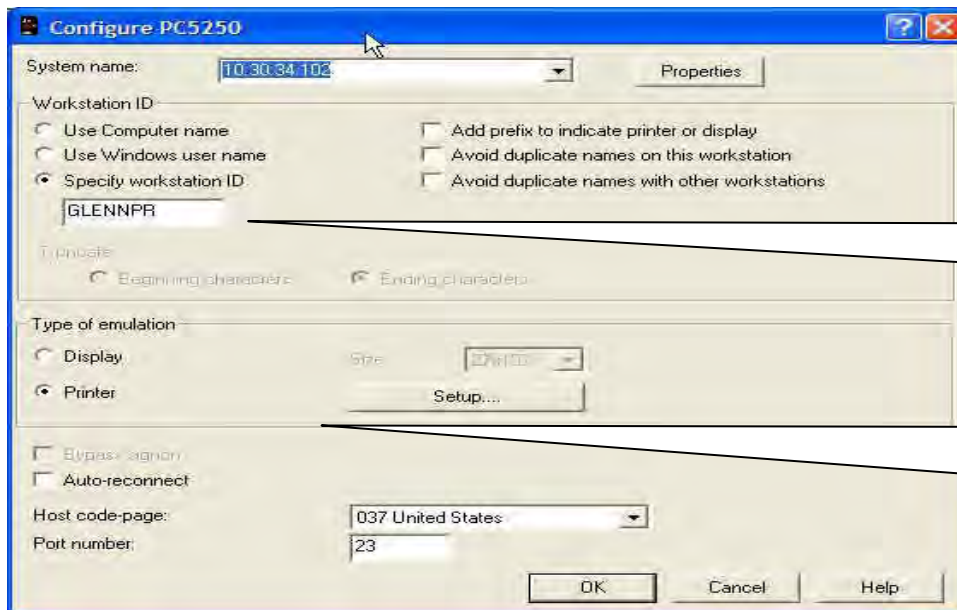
Configure PC5250

System name: 10.30.34.102 Properties

Workstation ID
Use Computer name
Use Windows user name
Specify workstation ID
GLENNPR
Add prefix to indicate printer or display
Avoid duplicate names on this workstation
Avoid duplicate names with other workstations

Truncate
Beginning characters
Ending characters

Type of emulation
Display
Size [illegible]
Printer
Setup...

Bypass signon
Auto-reconnect

Host code-page: 037 United States
Port number: 23

OK Cancel Help